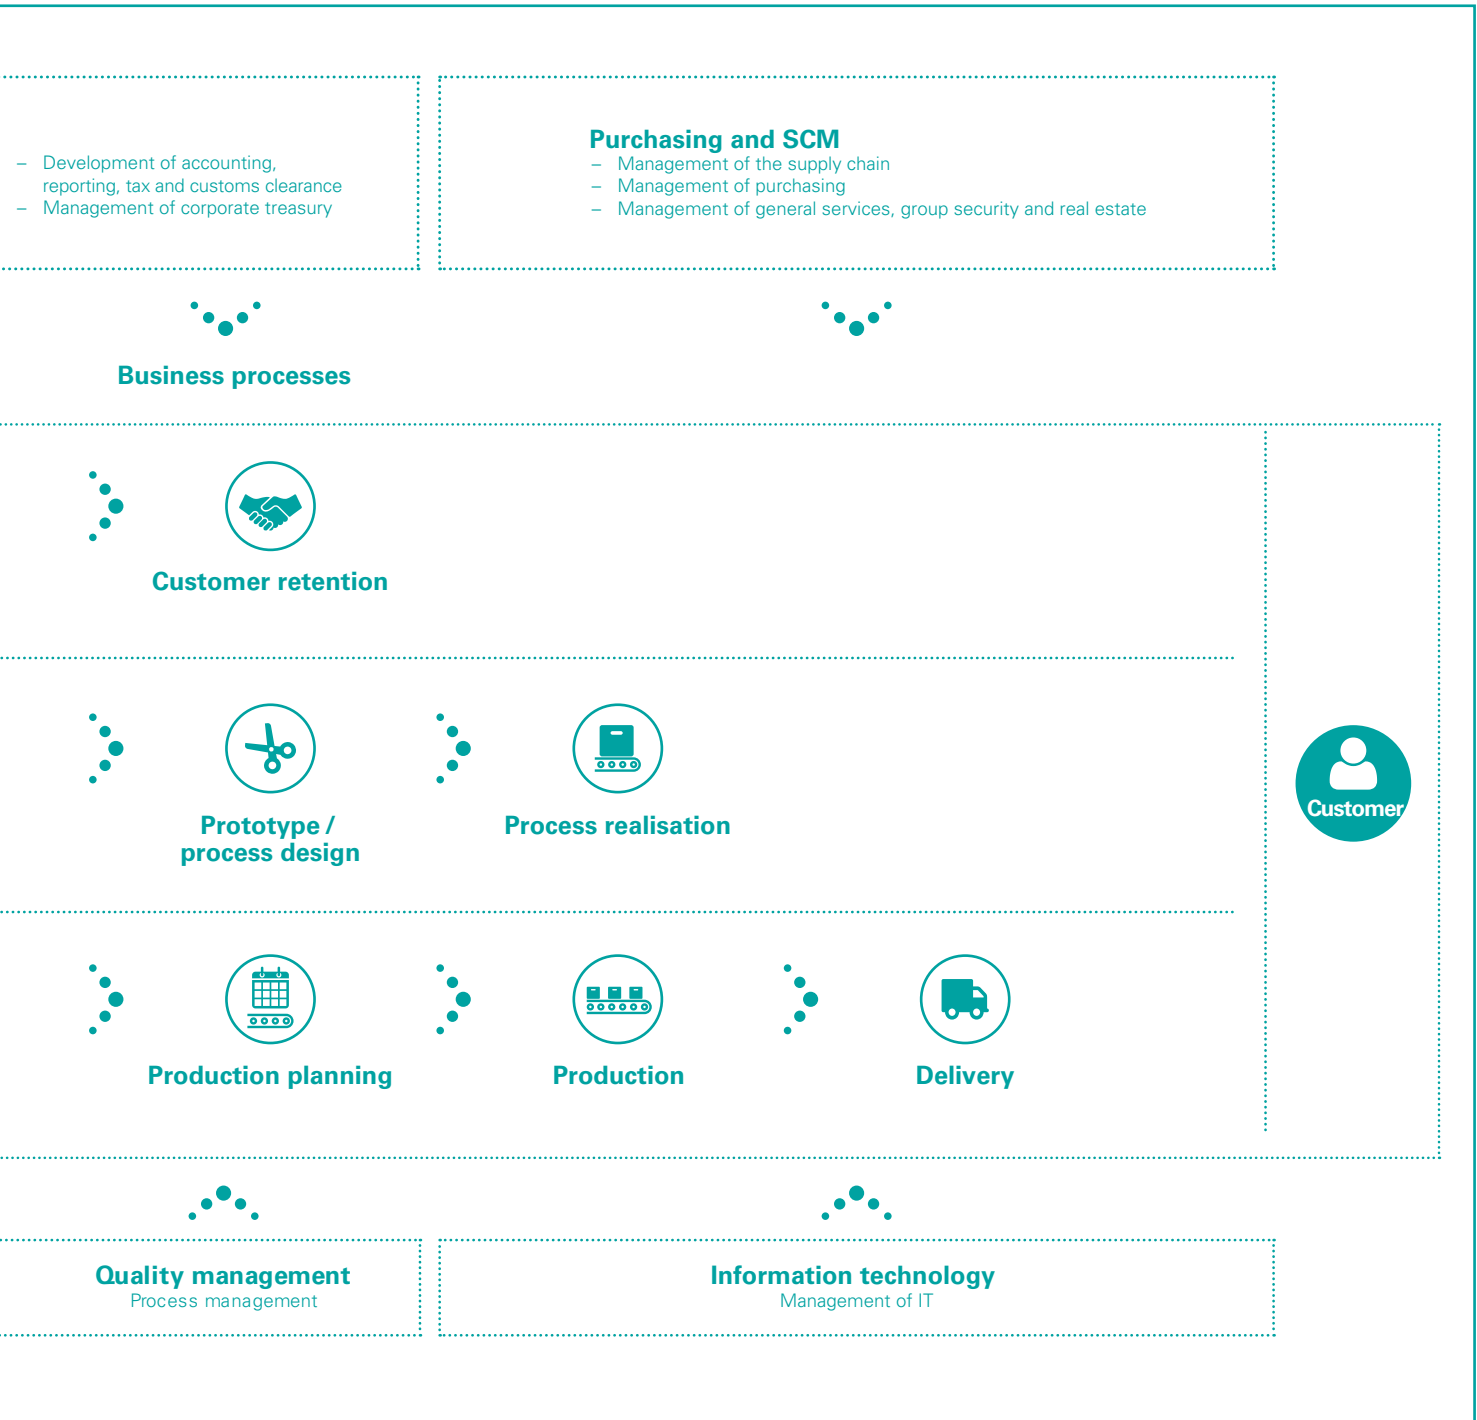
– Development of accounting, reporting, tax and customs clearance
– Management of corporate treasury

Purchasing and SCM
– Management of the supply chain
– Management of purchasing
– Management of general services, group security and real estate

Business processes

Customer retention

Prototype / process design

Process realisation

Customer

Production planning

Production

Delivery

Quality management
Process management

Information technology
Management of IT